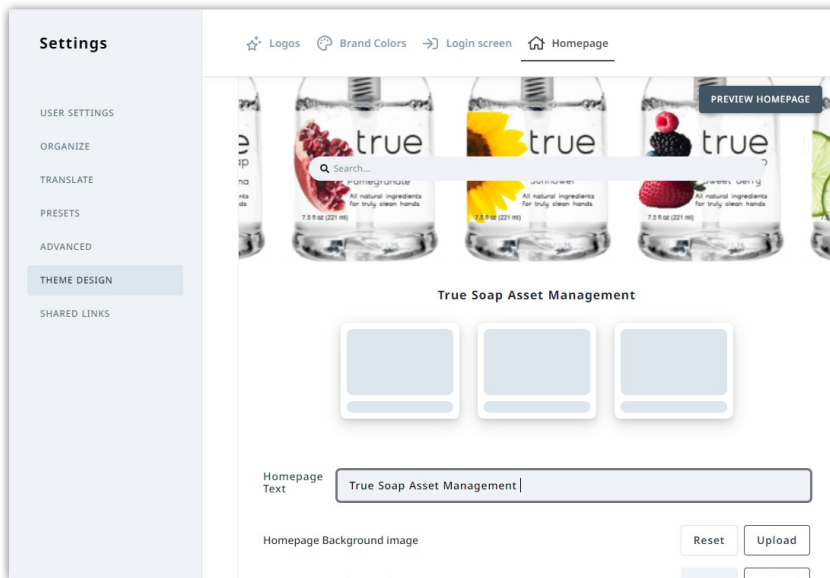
Settings

USER SETTINGS
ORGANIZE
TRANSLATE
PRESETS
ADVANCED
THEME DESIGN
SHARED LINKS

Logos Brand Colors Login screen Homepage

PREVIEW HOMEPAGE

true
Pomegranate
All natural ingredients for truly clean hands
7.5 fl oz (221 ml)

true
Sunflower
All natural ingredients for truly clean hands
7.5 fl oz (221 ml)

true
Sweet Berry
All natural ingredients for truly clean hands
7.5 fl oz (221 ml)

Search...

True Soap Asset Management

Homepage Text
True Soap Asset Management

Homepage Background image
Reset Upload